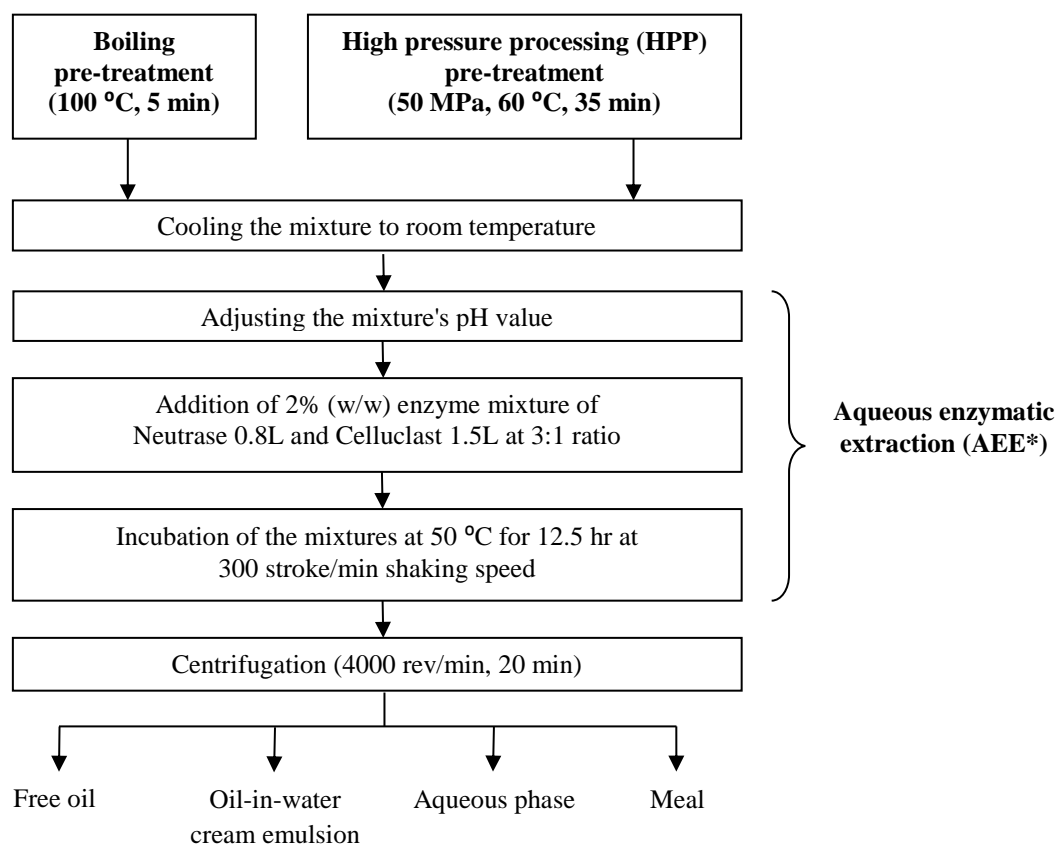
**Boiling pre-treatment (100 °C, 5 min)**

**High pressure processing (HPP) pre-treatment (50 MPa, 60 °C, 35 min)**

Cooling the mixture to room temperature

Adjusting the mixture's pH value

Addition of 2% (w/w) enzyme mixture of Neutrase 0.8L and Celluclast 1.5L at 3:1 ratio

Incubation of the mixtures at 50 °C for 12.5 hr at 300 stroke/min shaking speed

**Aqueous enzymatic extraction (AEE*)**

Centrifugation (4000 rev/min, 20 min)

Free oil

Oil-in-water cream emulsion

Aqueous phase

Meal